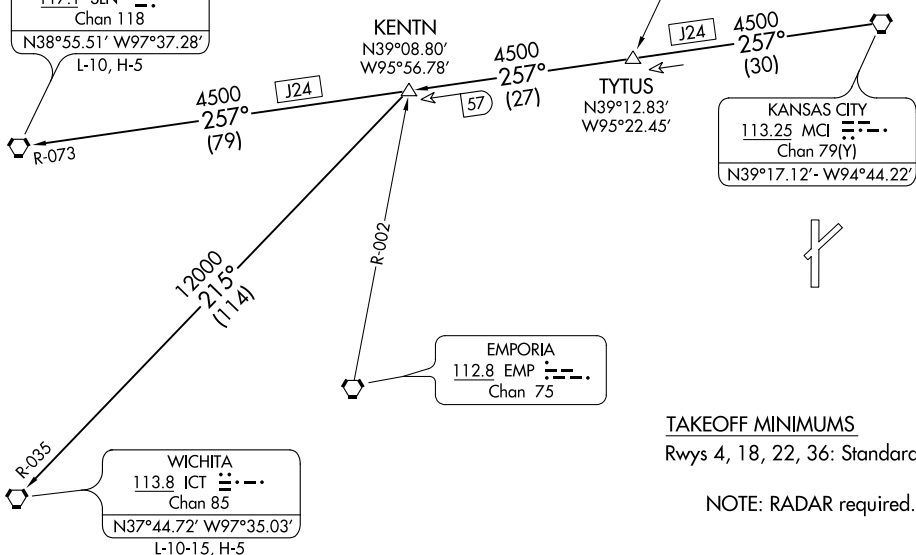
117.1 SLN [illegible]
Chan 118
N38°55.51' W97°37.28'
L-10, H-5

KENTN
N39°08.80'
W95°56.78'

4500
257°
(79)
J24

R-073

4500
257°
(27)

57

J24
4500
257°
(30)

TYTUS
N39°12.83'
W95°22.45'

KANSAS CITY
113.25 MCI
Chan 79(Y)
N39°17.12'- W94°44.22'

R-002

12000
215°
(114)

EMPORIA
112.8 EMP
Chan 75

TAKEOFF MINIMUMS
Rwys 4, 18, 22, 36: Standard

NOTE: RADAR required.

R-035

WICHITA
113.8 ICT
Chan 85
N37°44.72' W97°35.03'
L-10-15, H-5